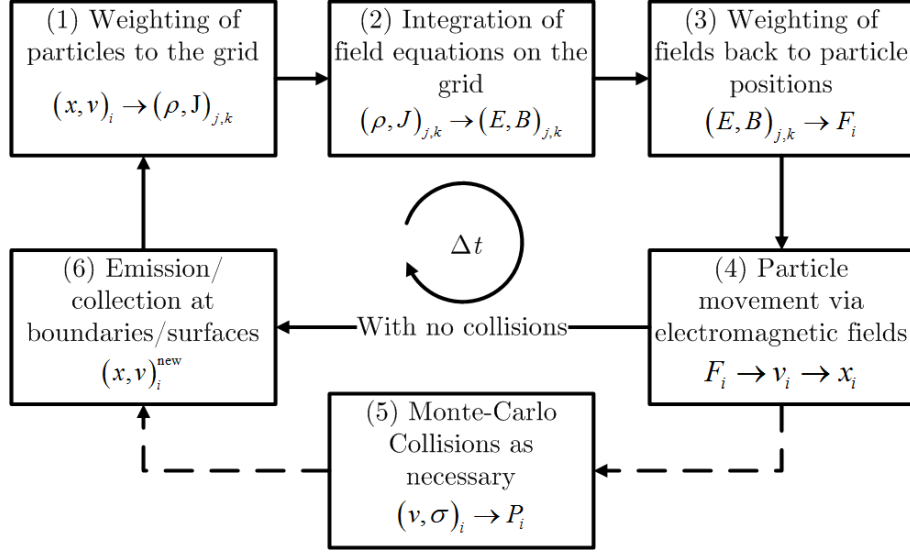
(1) Weighting of particles to the grid
$(x,v)_i \rightarrow (\rho,J)_{j,k}$

(2) Integration of field equations on the grid
$(\rho,J)_{j,k} \rightarrow (E,B)_{j,k}$

(3) Weighting of fields back to particle positions
$(E,B)_{j,k} \rightarrow F_i$

$\Delta t$

(4) Particle movement via electromagnetic fields
$F_i \rightarrow v_i \rightarrow x_i$

With no collisions

(6) Emission/ collection at boundaries/surfaces
$(x,v)_i^{new}$

(5) Monte-Carlo Collisions as necessary
$(v,\sigma)_i \rightarrow P_i$